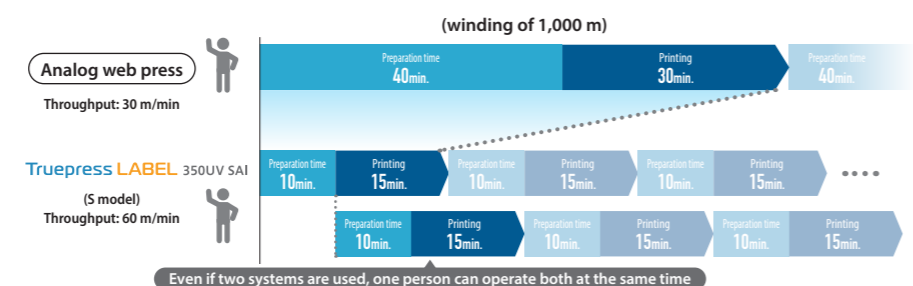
(winding of 1,000 m)

Analog web press
Throughput: 30 m/min

Preparation time 40min.
Printing 30min.
Preparation time 40min.

Truepress LABEL 350UV SAI
(S model)
Throughput: 60 m/min

Preparation time 10min.
Printing 15min.
Preparation time 10min.
Printing 15min.
Preparation time 10min.
Printing 15min.

Preparation time 10min.
Printing 15min.
Preparation time 10min.
Printing 15min.
Preparation time 10min.
Printing 15min.

Even if two systems are used, one person can operate both at the same time